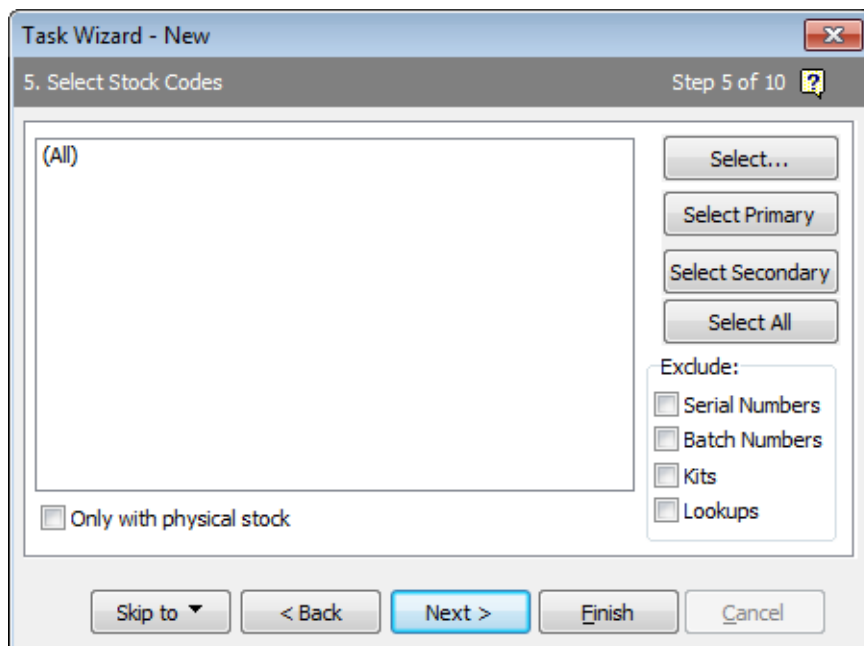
Task Wizard - New

5. Select Stock Codes

Step 5 of 10

(All)

Select...

Select Primary

Select Secondary

Select All

Exclude:

Serial Numbers

Batch Numbers

Kits

Lookups

Only with physical stock

Skip to

< Back

Next >

Finish

Cancel